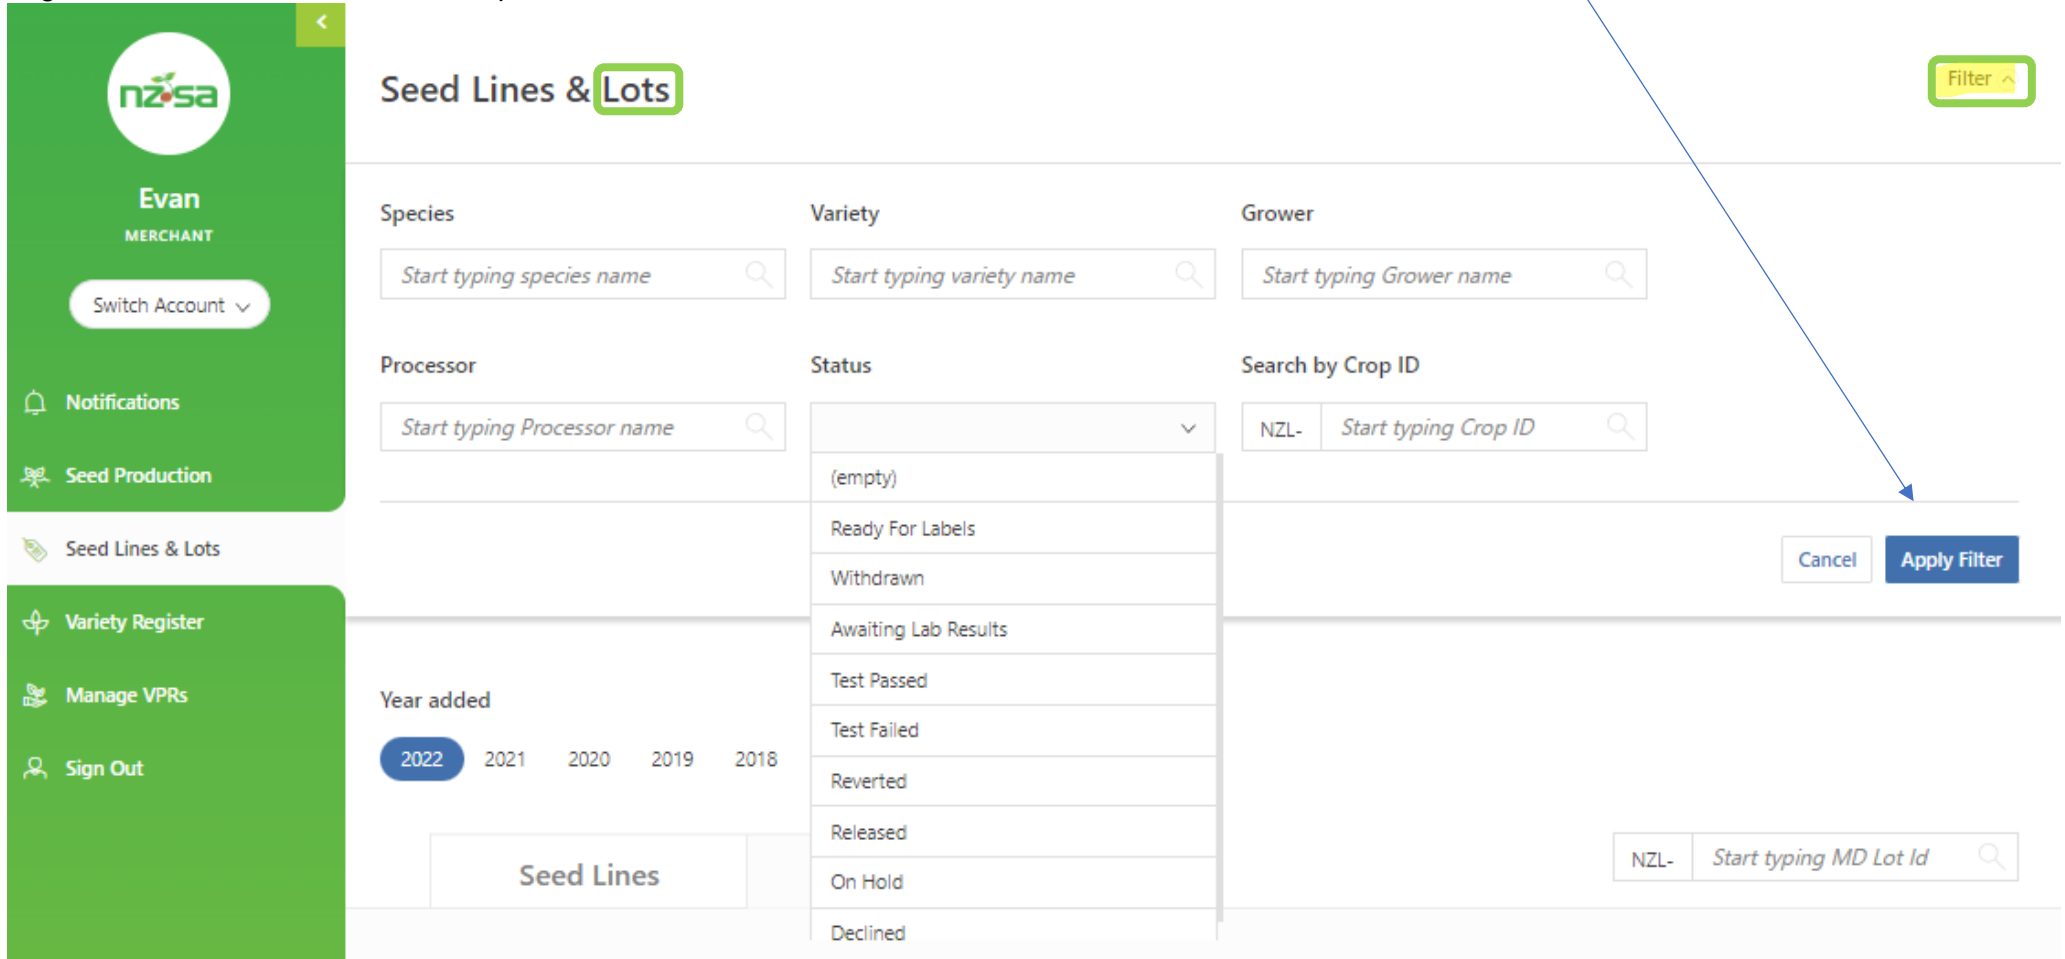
nzsa

Evan

MERCHANT

Switch Account

Notifications

Seed Production

Seed Lines & Lots

Variety Register

Manage VPRs

Sign Out

Seed Lines & Lots

Filter

Species

Start typing species name

Variety

Start typing variety name

Grower

Start typing Grower name

Processor

Start typing Processor name

Status

Search by Crop ID

NZL-

Start typing Crop ID

(empty)

Ready For Labels

Withdrawn

Awaiting Lab Results

Test Passed

Test Failed

Reverted

Released

On Hold

Declined

Cancel

Apply Filter

Year added

2022 2021 2020 2019 2018

Seed Lines

NZL-

Start typing MD Lot Id